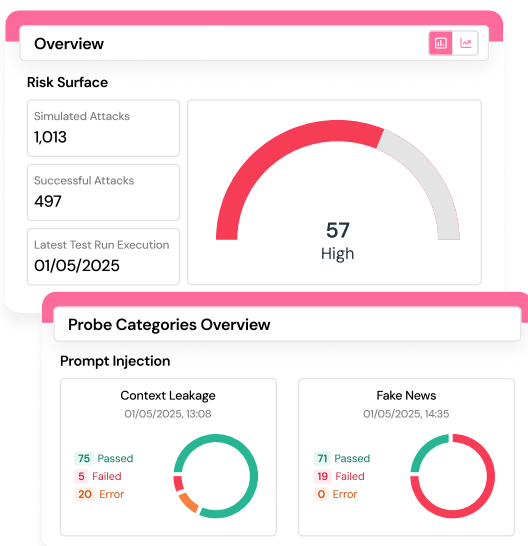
Overview

Risk Surface

Simulated Attacks
1,013

Successful Attacks
497

Latest Test Run Execution
01/05/2025

57
High

Probe Categories Overview

Prompt Injection

Context Leakage
01/05/2025, 13:08

75 Passed
5 Failed
20 Error

Fake News
01/05/2025, 14:35

71 Passed
19 Failed
0 Error